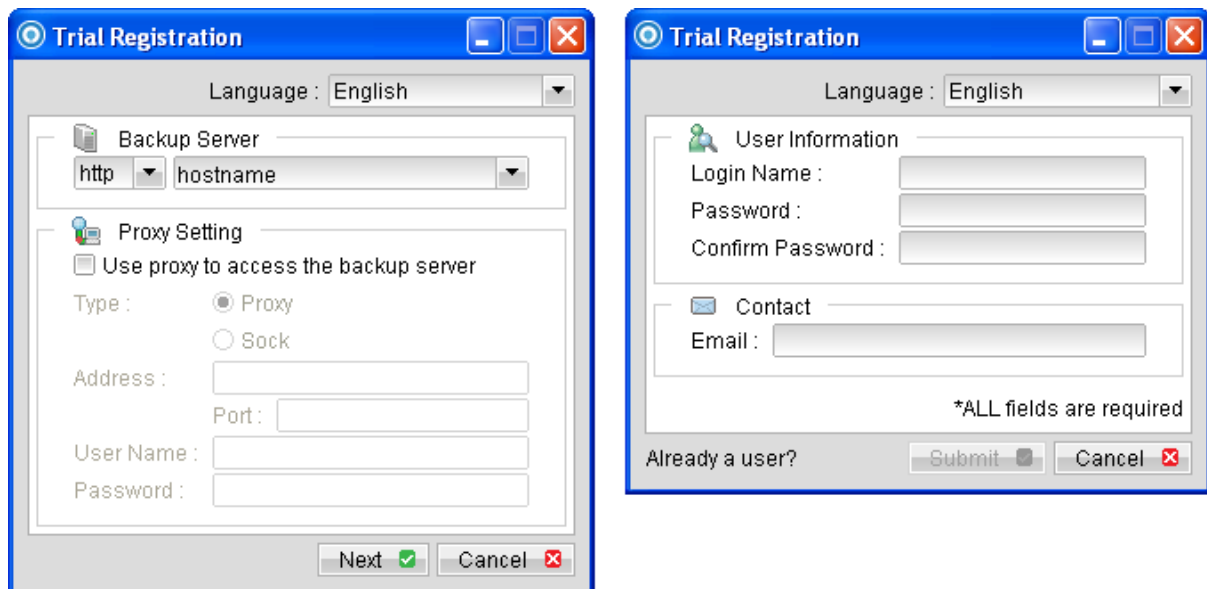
Trial Registration

Language : English

Backup Server
http
hostname

Proxy Setting
Use proxy to access the backup server
Type : Proxy
Sock
Address :
Port :
User Name :
Password :

Next Cancel

Trial Registration

Language : English

User Information
Login Name :
Password :
Confirm Password :

Contact
Email :

*ALL fields are required

Already a user? Submit Cancel